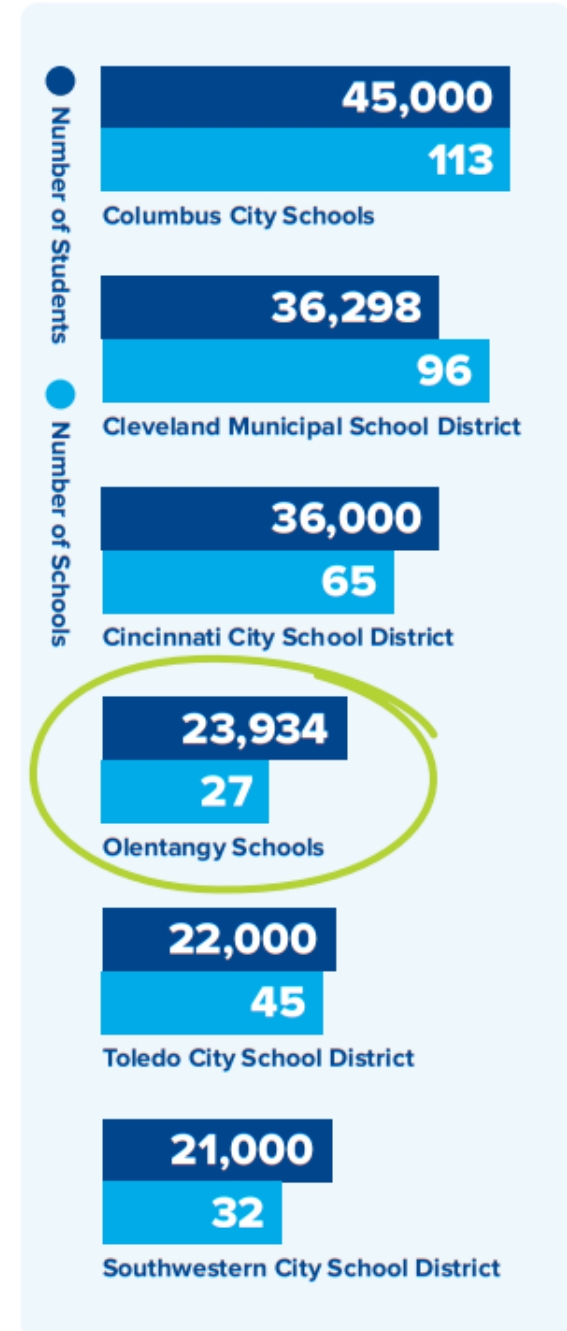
Number of Students
Number of Schools

45,000
113
Columbus City Schools

36,298
96
Cleveland Municipal School District

36,000
65
Cincinnati City School District

23,934
27
Olentangy Schools

22,000
45
Toledo City School District

21,000
32
Southwestern City School District